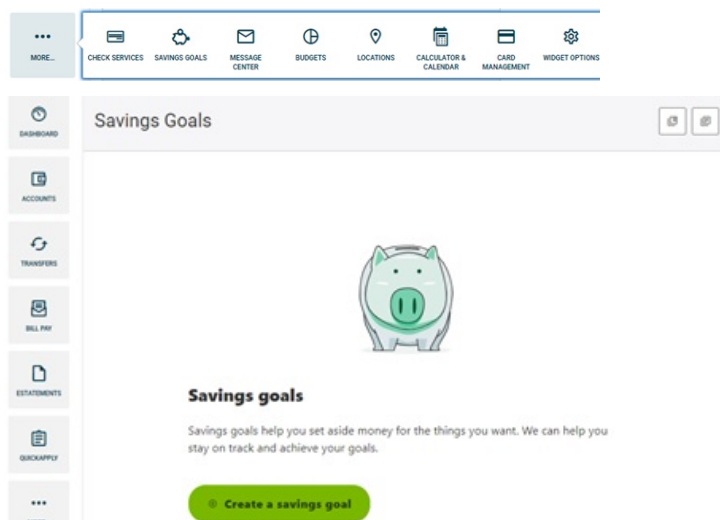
MORE...

CHECK SERVICES

SAVINGS GOALS

MESSAGE CENTER

BUDGETS

LOCATIONS

CALCULATOR & CALENDAR

CARD MANAGEMENT

WIDGET OPTIONS

DASHBOARD

ACCOUNTS

TRANSFERS

BILL PAY

ESTATEMENTS

QUICKAPPLY

Savings Goals

Savings goals

Savings goals help you set aside money for the things you want. We can help you stay on track and achieve your goals.

Create a savings goal